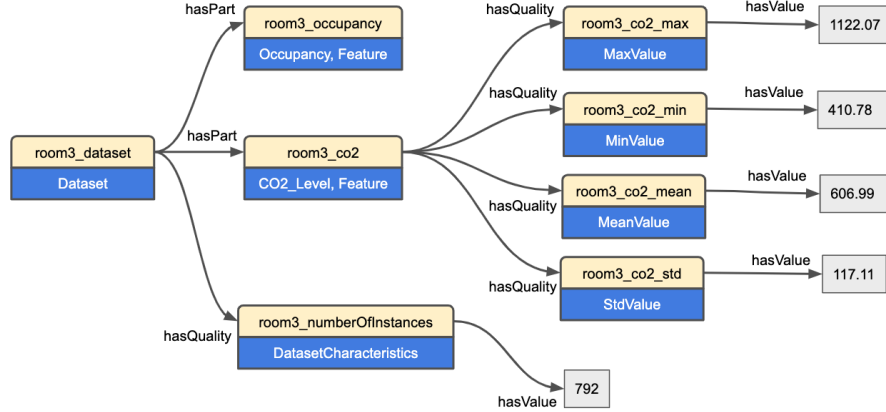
room3_dataset
Dataset

hasPart
room3_occupancy
Occupancy, Feature

hasPart
room3_co2
CO2_Level, Feature

hasQuality
room3_numberOfInstances
DatasetCharacteristics

hasValue
792

hasQuality
room3_co2_max
MaxValue
hasValue
1122.07

hasQuality
room3_co2_min
MinValue
hasValue
410.78

hasQuality
room3_co2_mean
MeanValue
hasValue
606.99

hasQuality
room3_co2_std
StdValue
hasValue
117.11